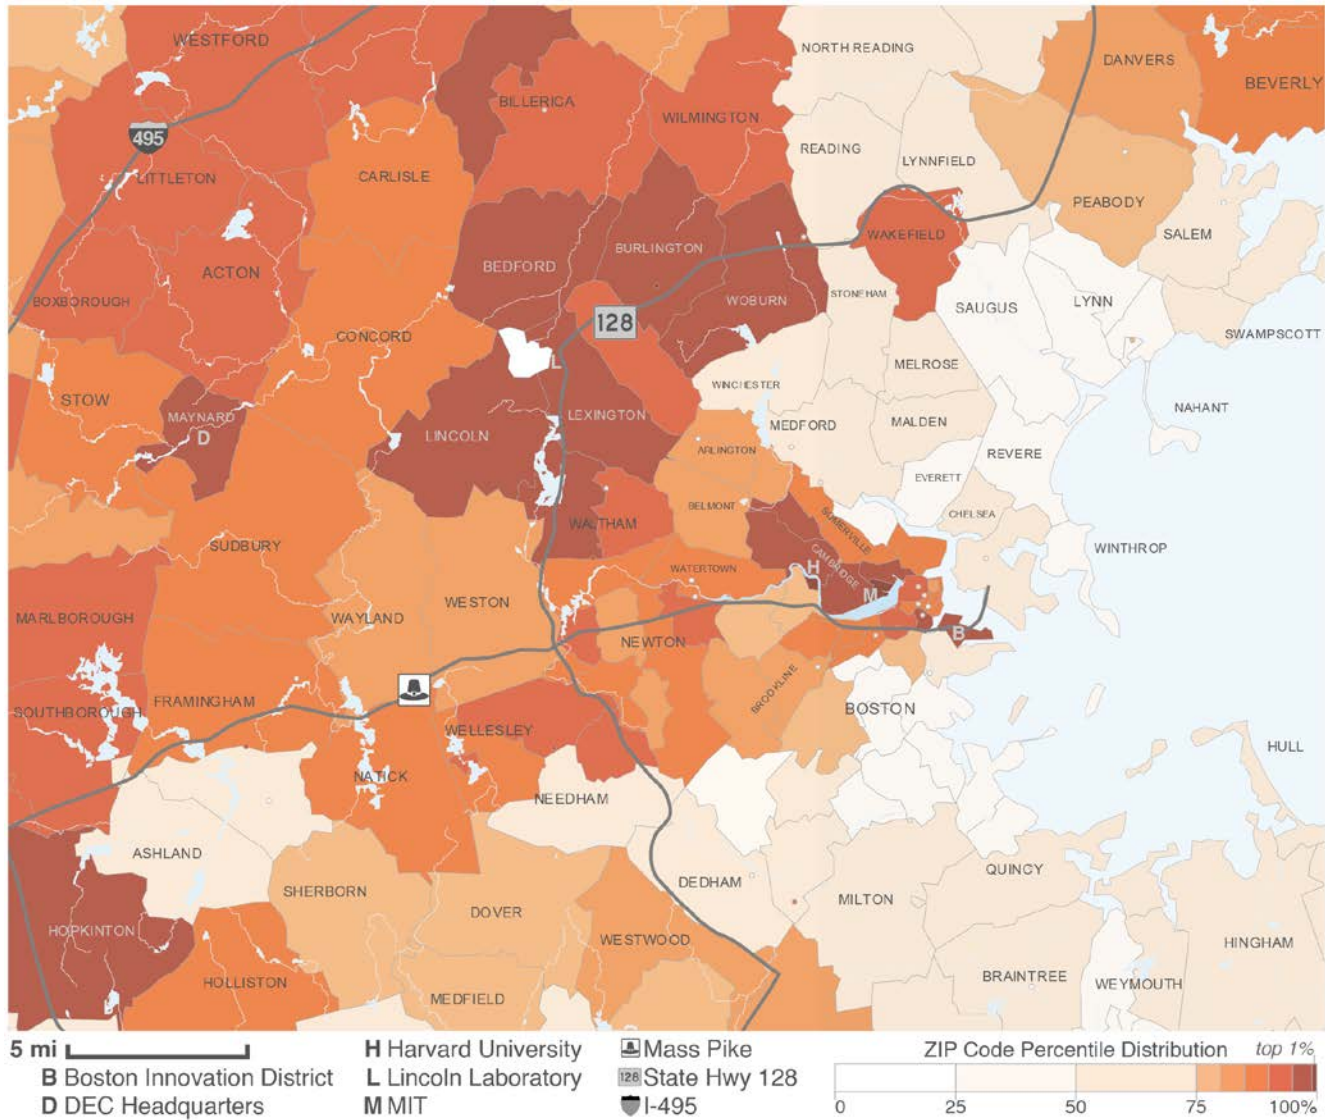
WESTFORD
BILLERICA
NORTH READING
DANVERS
BEVERLY
495
WILMINGTON
READING
LYNNFIELD
LITTLETON
CARLISLE
PEABODY
WAKEFIELD
SALEM
BURLINGTON
BEDFORD
ACTON
WOBURN
STONEHAM
SAUGUS
LYNN
BOXBOROUGH
128
SWAMPSCOTT
CONCORD
L
MELROSE
WINCHESTER
STOW
NAHANT
MAYNARD
D
LEXINGTON
LINCOLN
MEDFORD
MALDEN
ARLINGTON
REVERE
EVERETT
BELMONT
WALTHAM
CHELSEA
SOMERVILLE
SUDBURY
WINTHROP
WATERTOWN
H
CAMBRIDGE
M
WESTON
MARLBOROUGH
WAYLAND
B
NEWTON
FRAMINGHAM
BROOKLINE
SOUTHBOROUGH
BOSTON
WELLESLEY
HULL
NATICK
NEEDHAM
ASHLAND
DEDHAM
QUINCY
MILTON
SHERBORN
DOVER
HOPKINTON
WESTWOOD
HINGHAM
BRAINTREE
WEYMOUTH
HOLLISTON
MEDFIELD

5 mi
B Boston Innovation District
D DEC Headquarters
H Harvard University
L Lincoln Laboratory
M MIT
Mass Pike
128 State Hwy 128
I-495
ZIP Code Percentile Distribution
top 1%
0
25
50
75
100%